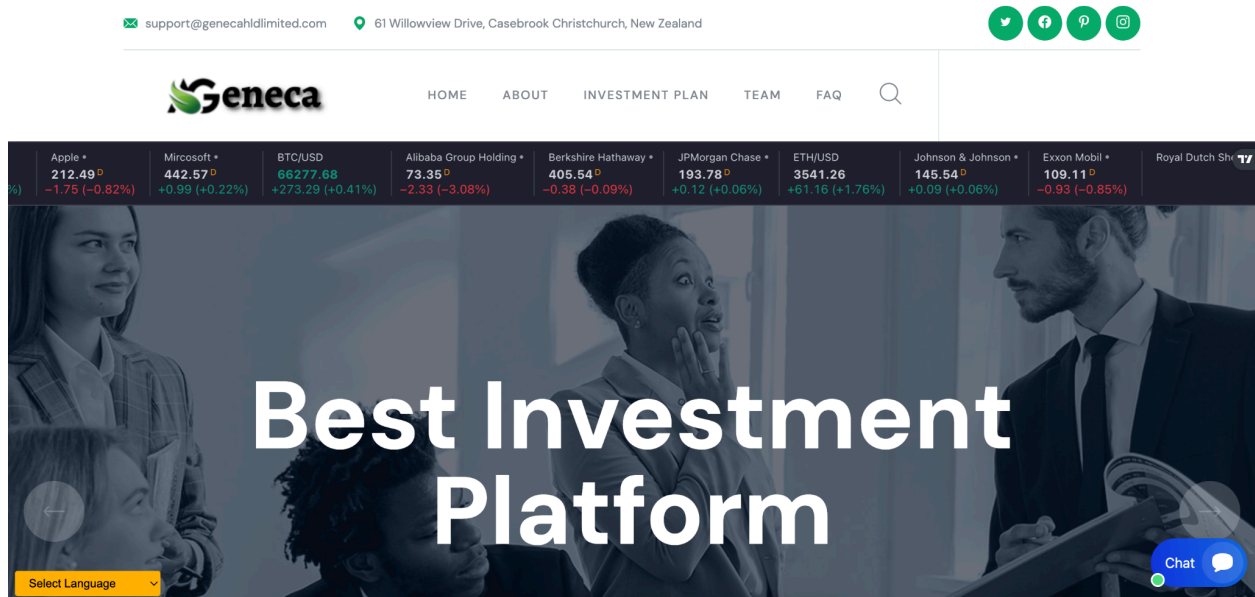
support@genecahldlimited.com 61 Willowview Drive, Casebrook Christchurch, New Zealand

Geneca

HOME ABOUT INVESTMENT PLAN TEAM FAQ

%)

Apple • 212.49 D −1.75 (−0.82%)

Mircosoft • 442.57 D +0.99 (+0.22%)

BTC/USD 66277.68 +273.29 (+0.41%)

Alibaba Group Holding • 73.35 D −2.33 (−3.08%)

Berkshire Hathaway • 405.54 D −0.38 (−0.09%)

JPMorgan Chase • 193.78 D +0.12 (+0.06%)

ETH/USD 3541.26 +61.16 (+1.76%)

Johnson & Johnson • 145.54 D +0.09 (+0.06%)

Exxon Mobil • 109.11 D −0.93 (−0.85%)

Royal Dutch She

Best Investment Platform

Select Language

Chat